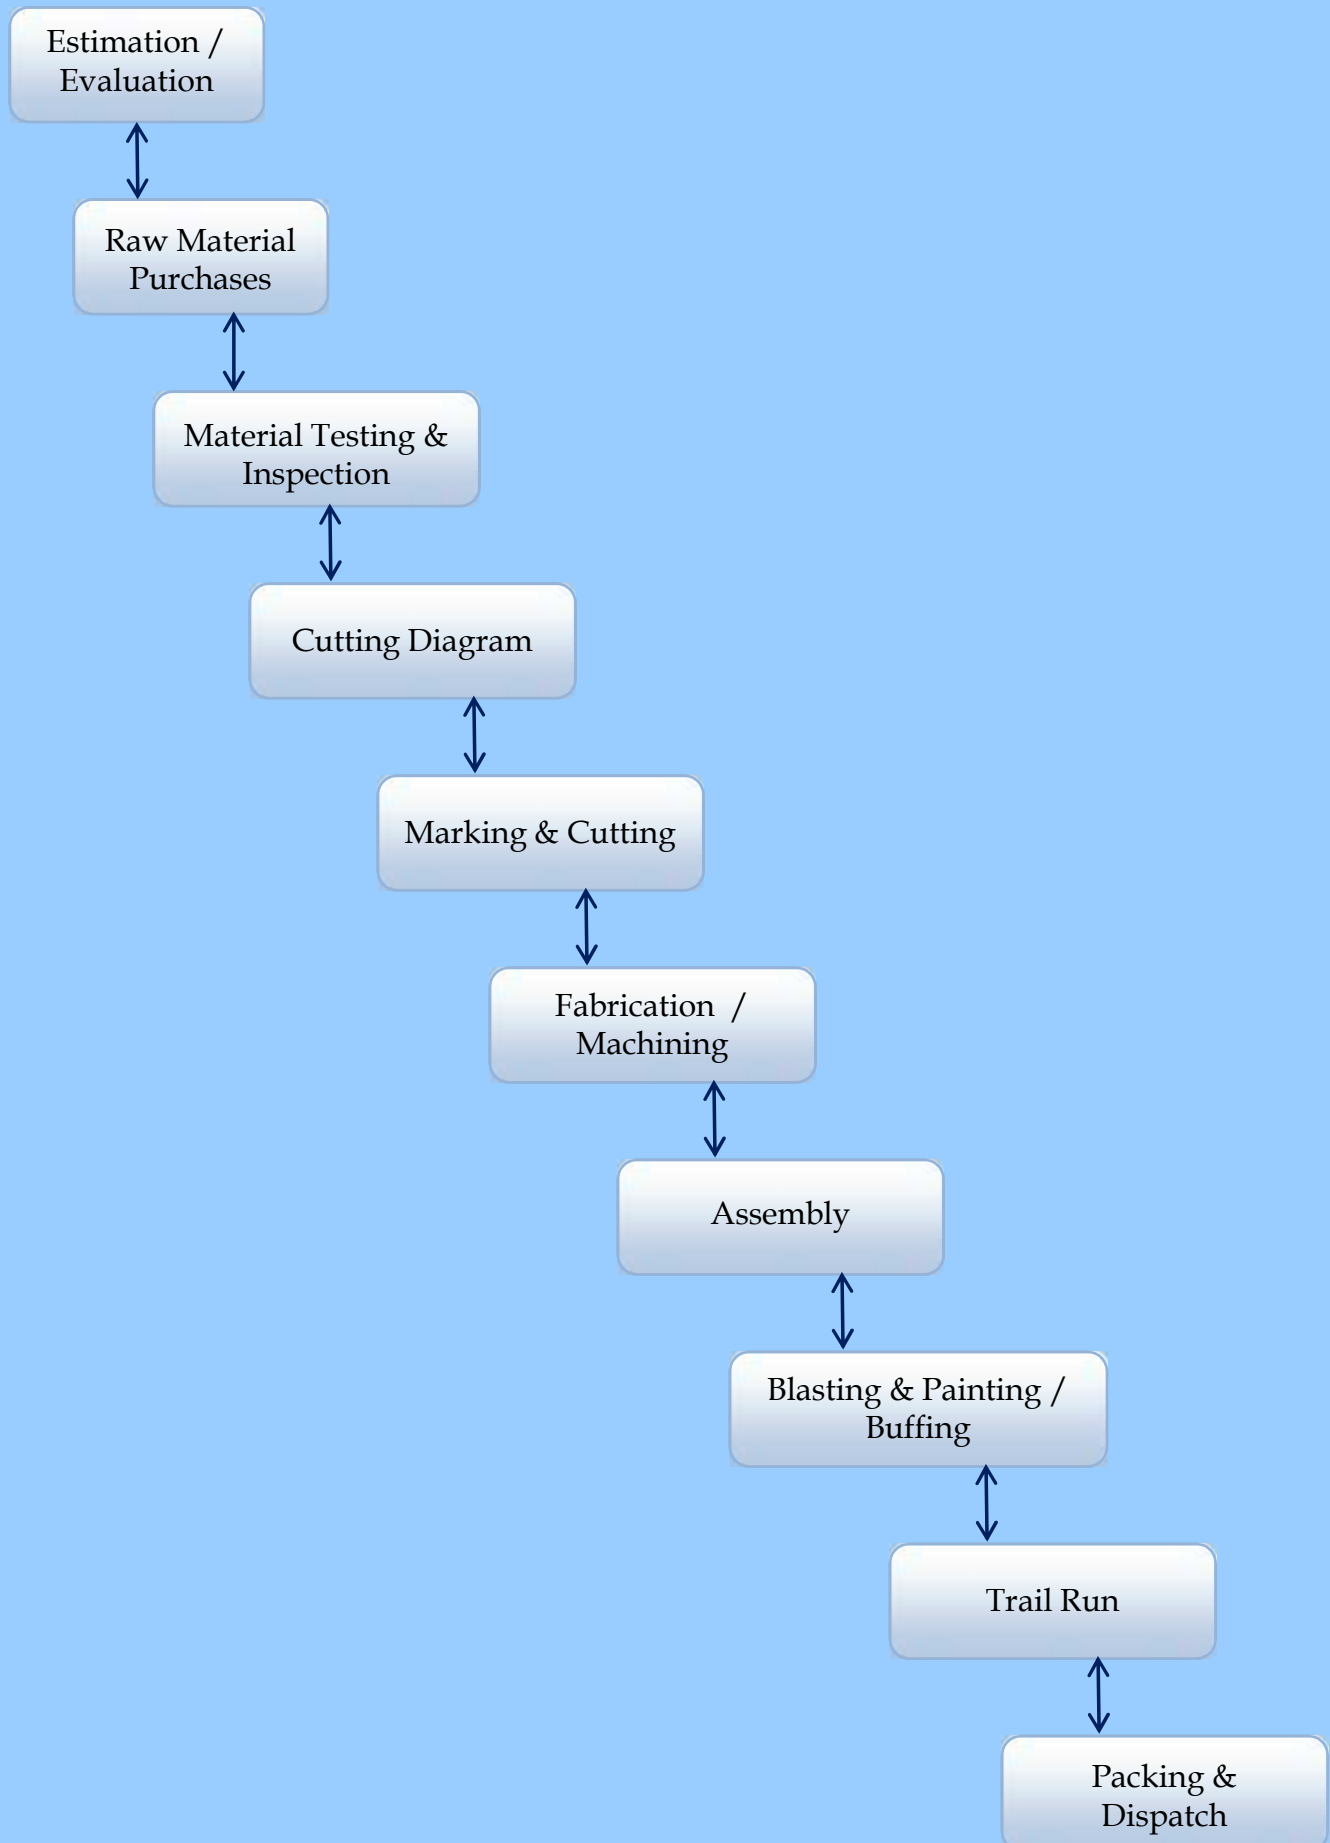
Estimation / Evaluation

Raw Material Purchases

Material Testing & Inspection

Cutting Diagram

Marking & Cutting

Fabrication / Machining

Assembly

Blasting & Painting / Buffing

Trail Run

Packing & Dispatch